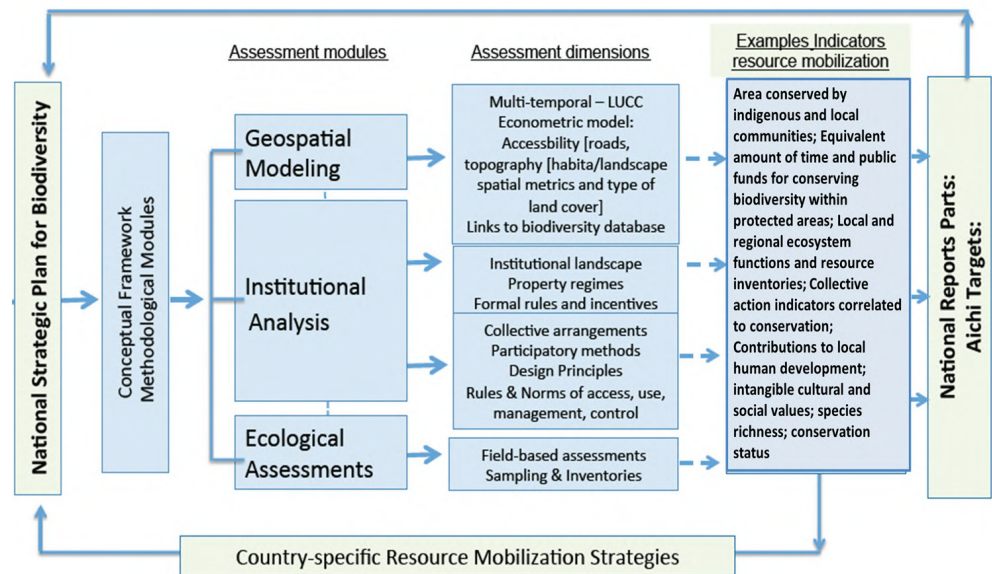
National Strategic Plan for Biodiversity

Conceptual Framework
Methodological Modules

Assessment modules

Geospatial Modeling

Institutional Analysis

Ecological Assessments

Assessment dimensions

Multi-temporal – LUCC
Econometric model:
Accessbility [roads, topography [habita/landscape spatial metrics and type of land cover]
Links to biodiversity database

Institutional landscape
Property regimes
Formal rules and incentives

Collective arrangements
Participatory methods
Design Principles
Rules & Norms of access, use, management, control

Field-based assessments
Sampling & Inventories

Examples Indicators resource mobilization

Area conserved by indigenous and local communities; Equivalent amount of time and public funds for conserving biodiversity within protected areas; Local and regional ecosystem functions and resource inventories; Collective action indicators correlated to conservation; Contributions to local human development; intangible cultural and social values; species richness; conservation status

National Reports Parts:
Aichi Targets:

Country-specific Resource Mobilization Strategies